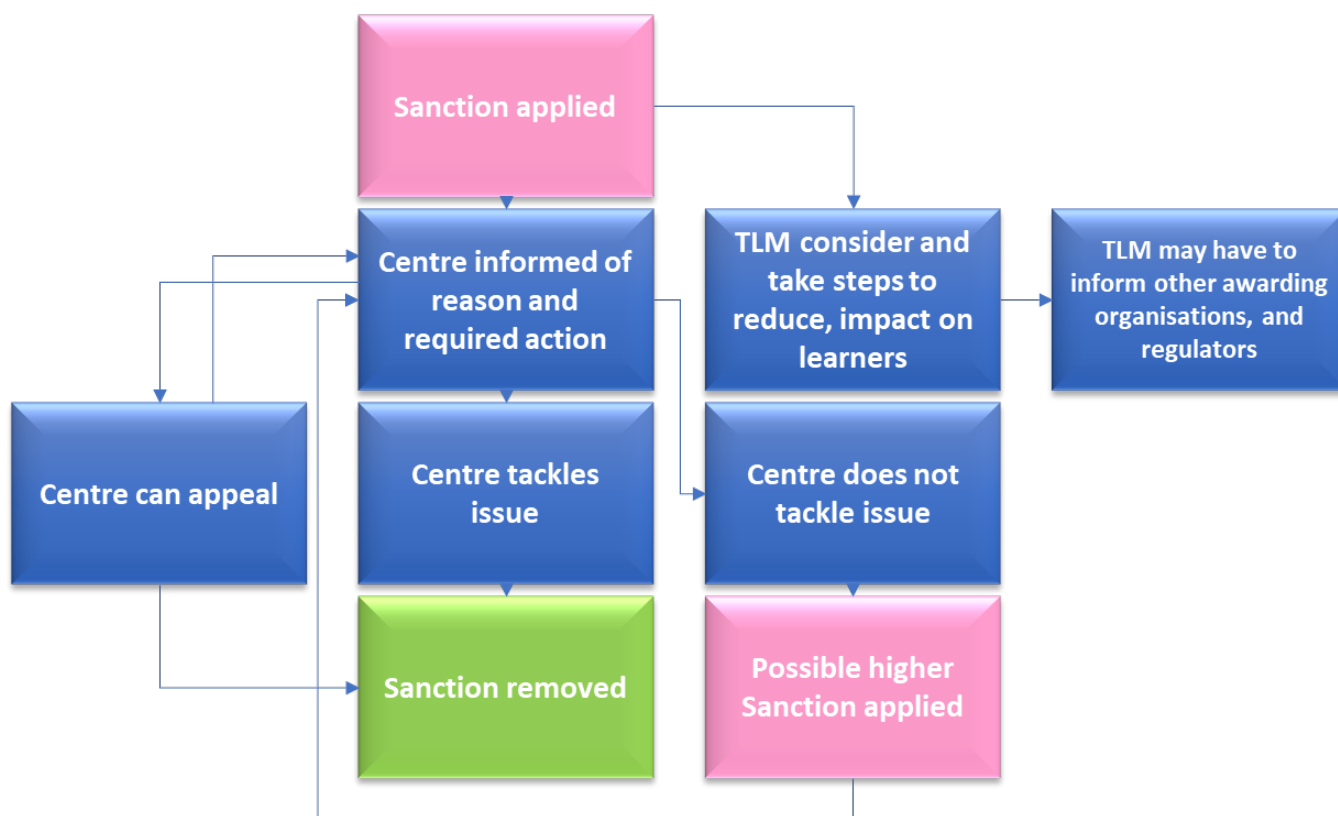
Sanction applied

Centre informed of reason and required action

TLM consider and take steps to reduce, impact on learners

TLM may have to inform other awarding organisations, and regulators

Centre can appeal

Centre tackles issue

Centre does not tackle issue

Sanction removed

Possible higher Sanction applied